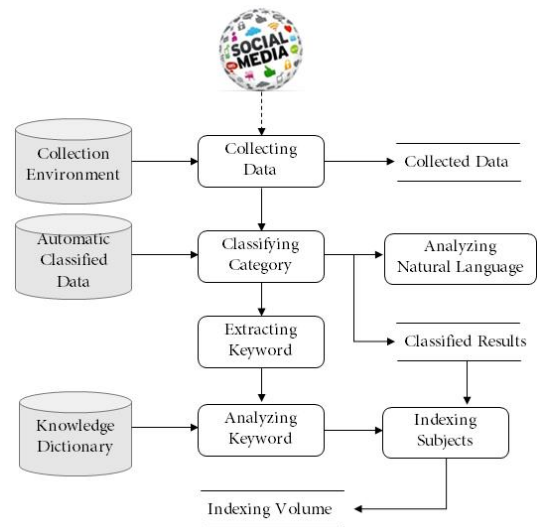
SOCIAL MEDIA

Collection Environment

Collecting Data

Collected Data

Automatic Classified Data

Classifying Category

Analyzing Natural Language

Extracting Keyword

Classified Results

Knowledge Dictionary

Analyzing Keyword

Indexing Subjects

Indexing Volume